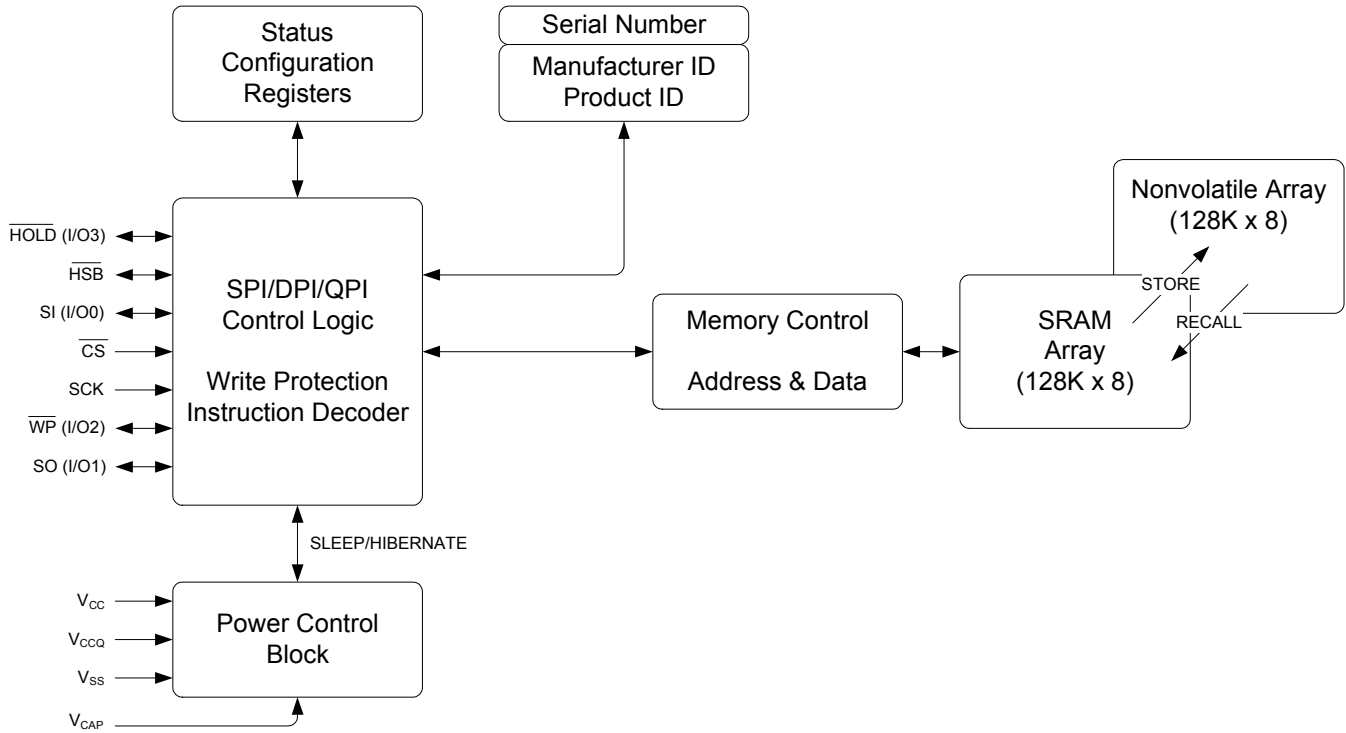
Status Configuration Registers

Serial Number

Manufacturer ID Product ID

Nonvolatile Array (128K x 8)

$\overline{HOLD}$ (I/O3)

$\overline{HSB}$

SI (I/O0)

$\overline{CS}$

SCK

$\overline{WP}$ (I/O2)

SO (I/O1)

SPI/DPI/QPI Control Logic

Write Protection Instruction Decoder

Memory Control

Address & Data

STORE

RECALL

SRAM Array (128K x 8)

SLEEP/HIBERNATE

$V_{CC}$

$V_{CCQ}$

$V_{SS}$

$V_{CAP}$

Power Control Block